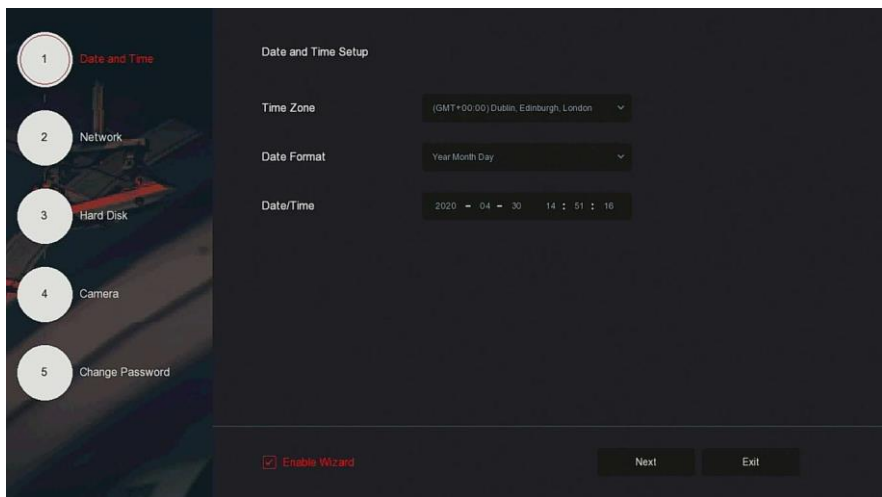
1 Date and Time

2 Network

3 Hard Disk

4 Camera

5 Change Password

Date and Time Setup

Time Zone (GMT+00:00) Dublin, Edinburgh, London

Date Format Year Month Day

Date/Time 2020 - 04 - 30 14 : 51 : 16

Enable Wizard

Next

Exit